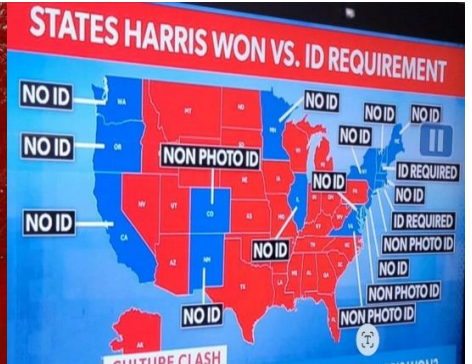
STATES HARRIS WON VS. ID REQUIREMENT

NO ID
NO ID
NO ID
NON PHOTO ID
NO ID
NO ID
NO ID
NO ID
NO ID
ID REQUIRED
NO ID
ID REQUIRED
NON PHOTO ID
NO ID
NO ID
NON PHOTO ID
NO ID
NON PHOTO ID

WA
OR
CA
MT
ND
MN
WI
MI
NY
CO
NM
AZ
UT
TX
AK

CULTURE CLASH